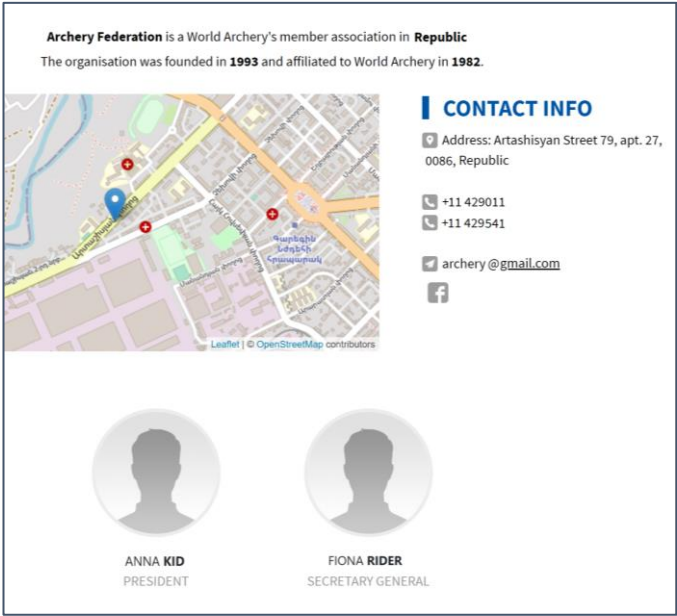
**Archery Federation** is a World Archery's member association in **Republic**

The organisation was founded in **1993** and affiliated to World Archery in **1982**.

Leaflet | © OpenStreetMap contributors

CONTACT INFO

Address: Artashisyan Street 79, apt. 27, 0086, Republic

+11 429011

+11 429541

archery @gmail.com

ANNA **KID**
PRESIDENT

FIONA **RIDER**
SECRETARY GENERAL